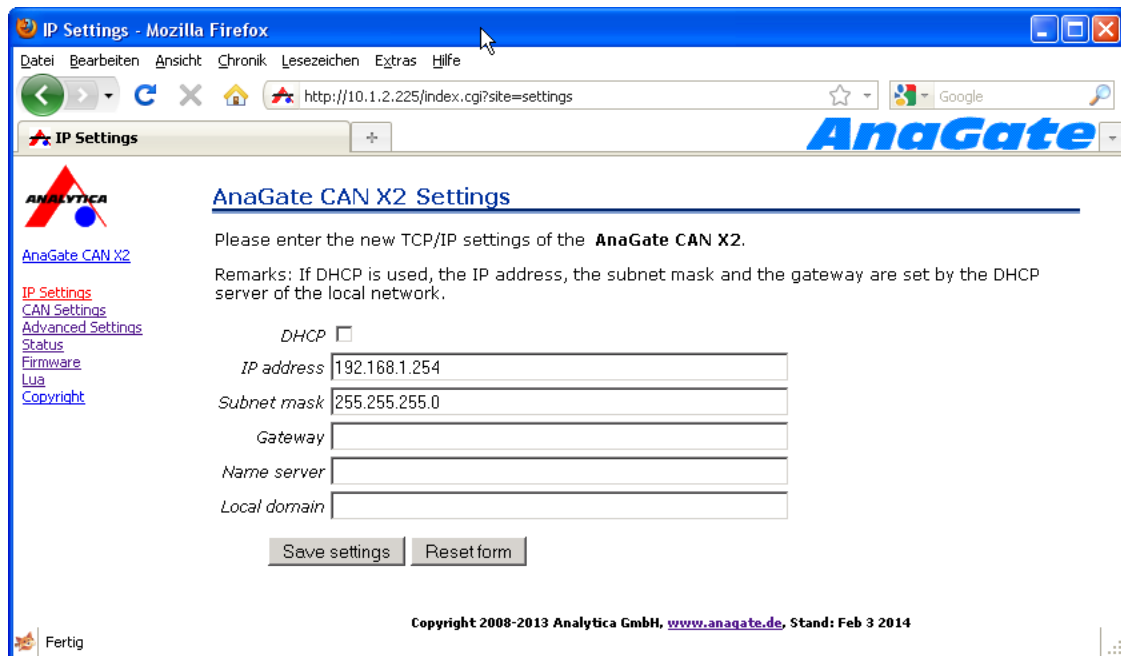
IP Settings - Mozilla Firefox

Datei Bearbeiten Ansicht Chronik Lesezeichen Extras Hilfe

http://10.1.2.225/index.cgi?site=settings

Google

IP Settings

AnaGate

ANALYTICA

AnaGate CAN X2

IP Settings
CAN Settings
Advanced Settings
Status
Firmware
Lua
Copyright

AnaGate CAN X2 Settings

Please enter the new TCP/IP settings of the **AnaGate CAN X2**.

Remarks: If DHCP is used, the IP address, the subnet mask and the gateway are set by the DHCP server of the local network.

DHCP

IP address 192.168.1.254

Subnet mask 255.255.255.0

Gateway

Name server

Local domain

Save settings Reset form

Copyright 2008-2013 Analytica GmbH, www.anagate.de, Stand: Feb 3 2014

Fertig